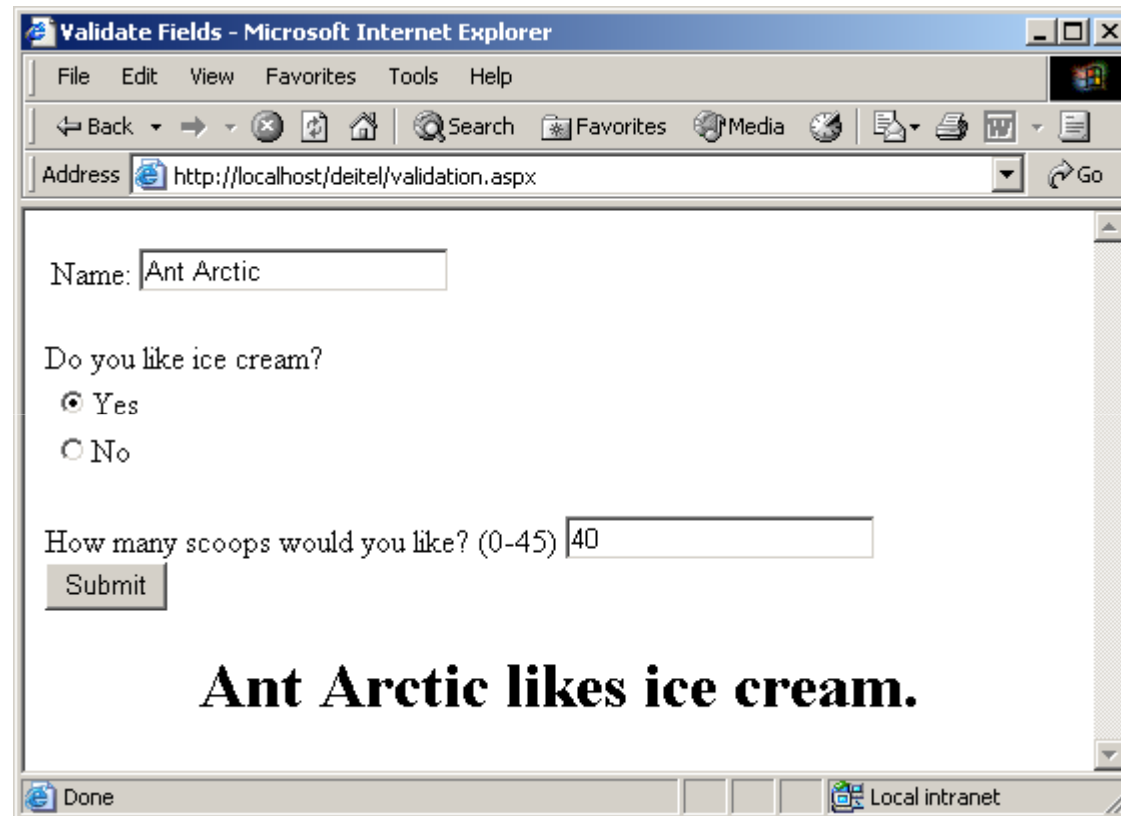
Validate Fields - Microsoft Internet Explorer

File Edit View Favorites Tools Help

Back Search Favorites Media

Address http://localhost/deitel/validation.aspx Go

Name: Ant Arctic

Do you like ice cream?

Yes

No

How many scoops would you like? (0-45) 40

Submit

**Ant Arctic likes ice cream.**

Done Local intranet